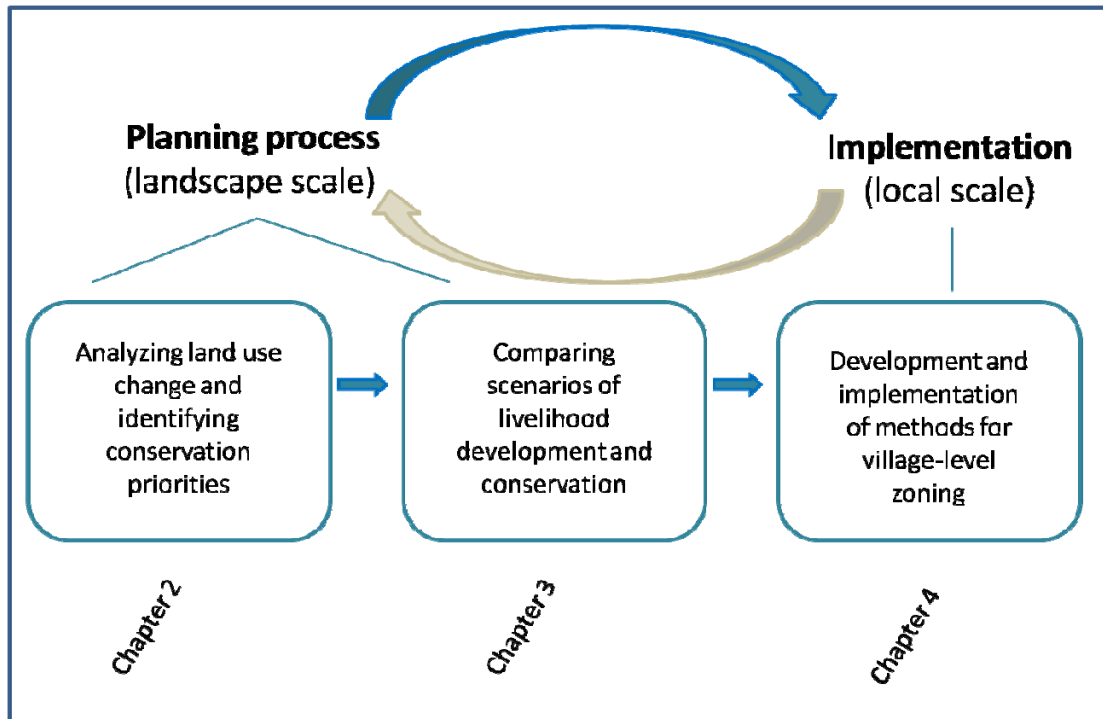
Planning process
(landscape scale)

Implementation
(local scale)

Analyzing land use change and identifying conservation priorities

Comparing scenarios of livelihood development and conservation

Development and implementation of methods for village-level zoning

Chapter 2

Chapter 3

Chapter 4